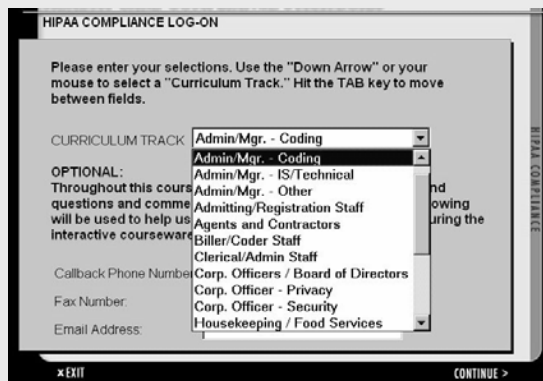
HIPAA COMPLIANCE LOG-ON

Please enter your selections. Use the "Down Arrow" or your mouse to select a "Curriculum Track." Hit the TAB key to move between fields.

CURRICULUM TRACK Admin/Mgr. - Coding

Admin/Mgr. - Coding
Admin/Mgr. - IS/Technical
Admin/Mgr. - Other
Admitting/Registration Staff
Agents and Contractors
Biller/Coder Staff
Clerical/Admin Staff
Corp. Officers / Board of Directors
Corp. Officer - Privacy
Corp. Officer - Security
Housekeeping / Food Services

OPTIONAL:
Throughout this cours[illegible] nd questions and comme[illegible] owing will be used to help us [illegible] uring the interactive courseware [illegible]

Callback Phone Number

Fax Number:

Email Address:

HIPAA COMPLIANCE

× EXIT

CONTINUE >